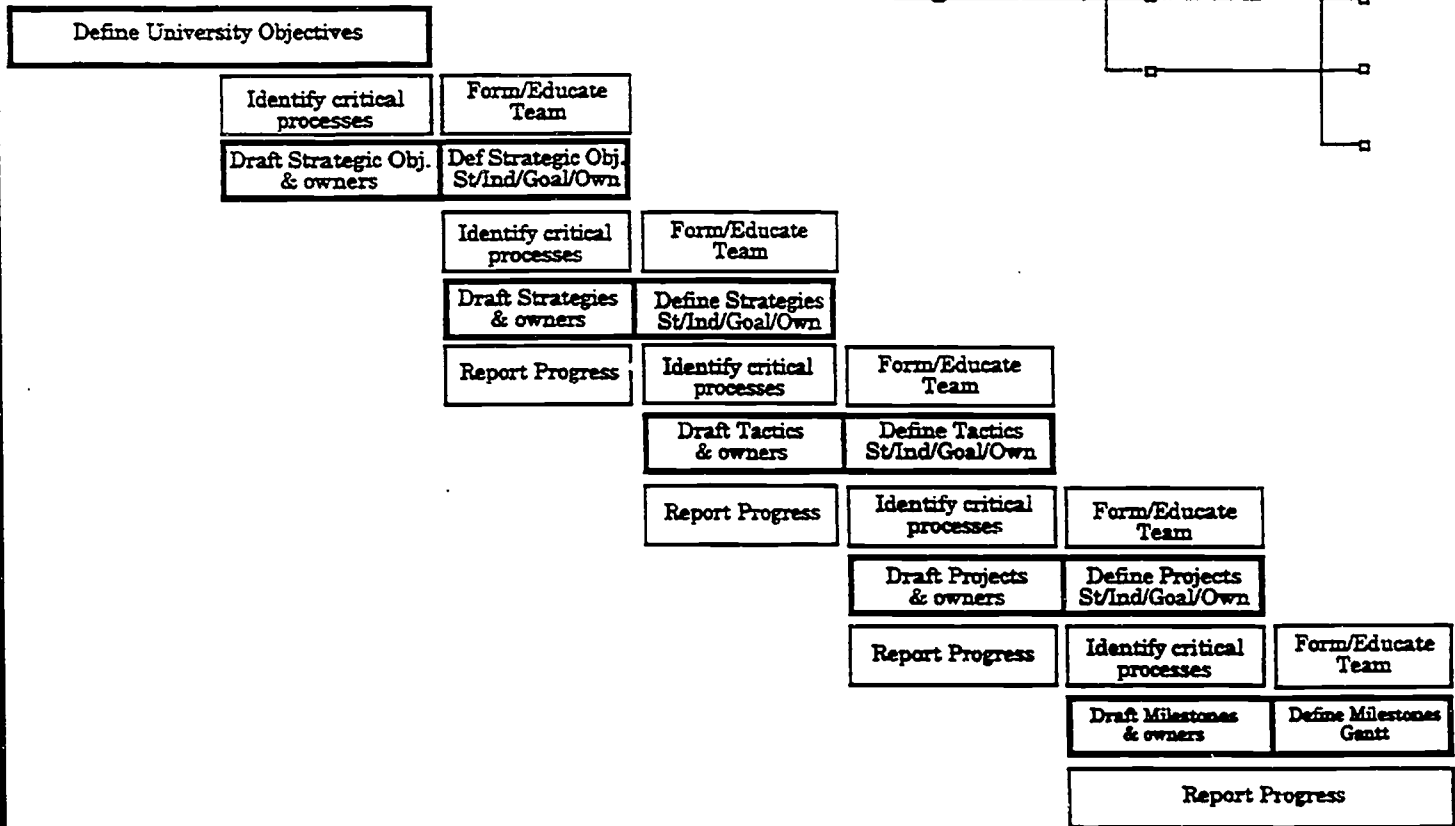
Define University Objectives

Identify critical processes

Form/Educate Team

Draft Strategic Obj. & owners

Def Strategic Obj. St/Ind/Goal/Own

Identify critical processes

Form/Educate Team

Draft Strategies & owners

Define Strategies St/Ind/Goal/Own

Report Progress

Identify critical processes

Form/Educate Team

Draft Tactics & owners

Define Tactics St/Ind/Goal/Own

Report Progress

Identify critical processes

Form/Educate Team

Draft Projects & owners

Define Projects St/Ind/Goal/Own

Report Progress

Identify critical processes

Form/Educate Team

Draft Milestones & owners

Define Milestones Gantt

Report Progress